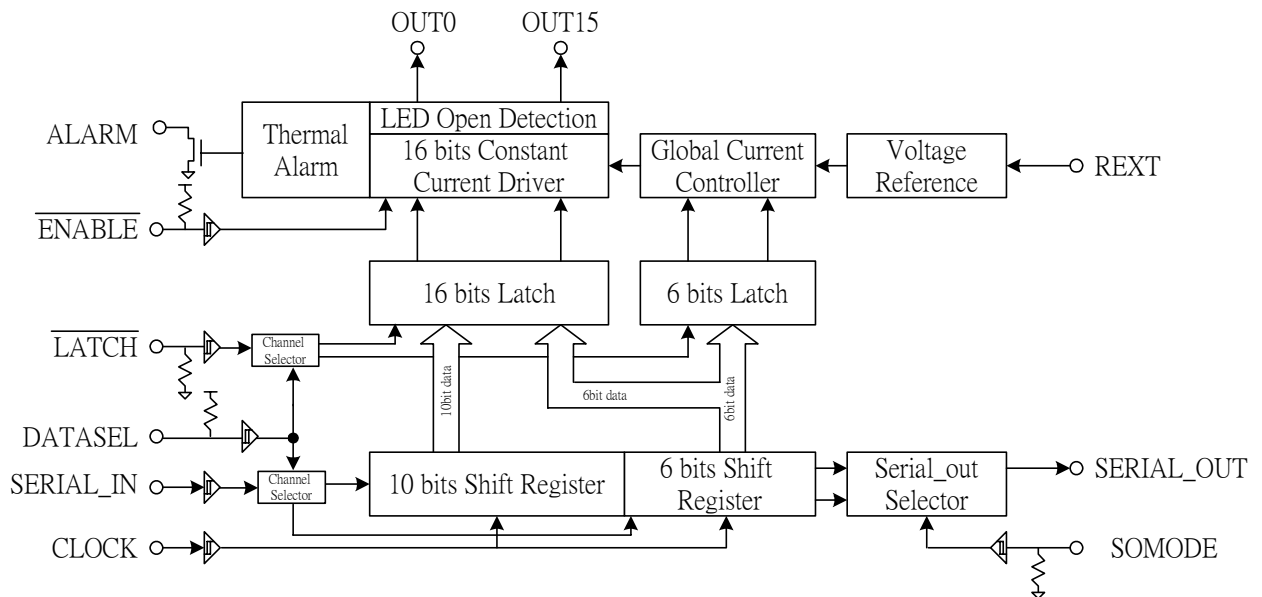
OUT0
OUT15
ALARM
Thermal Alarm
LED Open Detection
16 bits Constant Current Driver
Global Current Controller
Voltage Reference
REXT
$\overline{\text{ENABLE}}$
16 bits Latch
6 bits Latch
$\overline{\text{LATCH}}$
Channel Selector
10bit data
6bit data
6bit data
DATASEL
SERIAL_IN
Channel Selector
10 bits Shift Register
6 bits Shift Register
Serial_out Selector
SERIAL_OUT
CLOCK
SOMODE